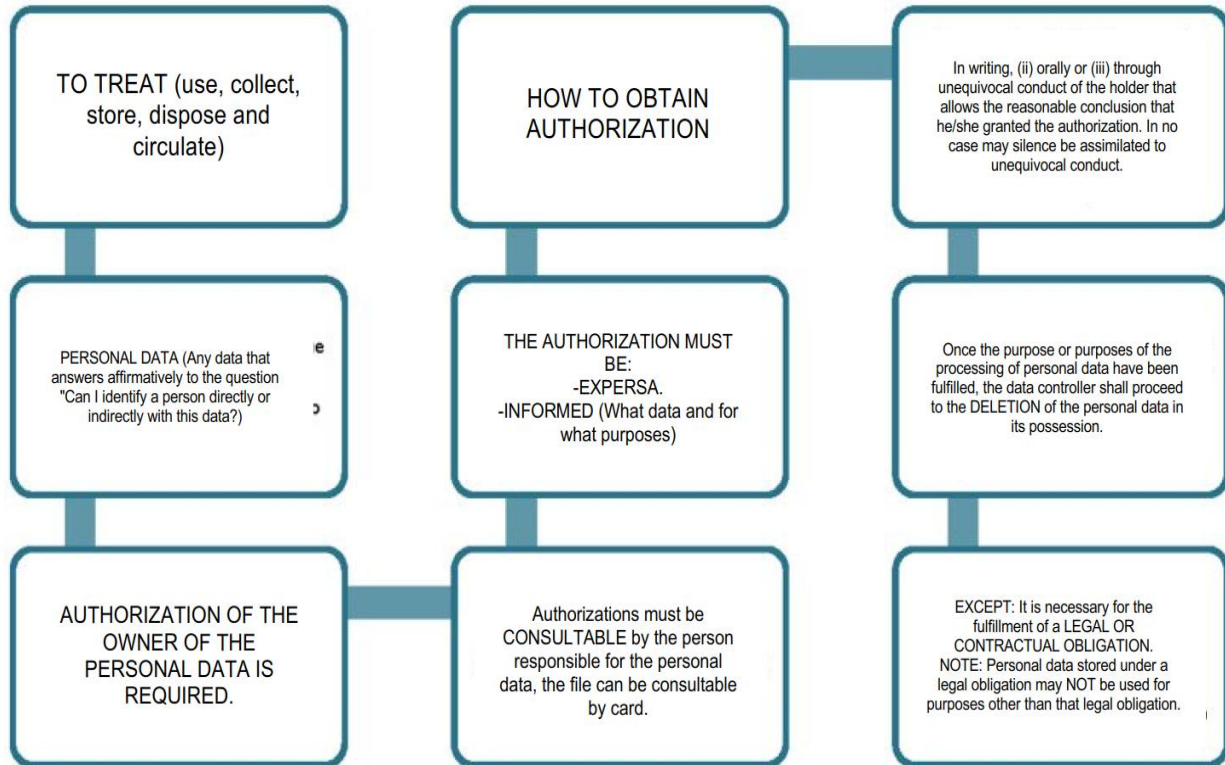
TO TREAT (use, collect, store, dispose and circulate)

PERSONAL DATA (Any data that answers affirmatively to the question "Can I identify a person directly or indirectly with this data?)

e

ↄ

AUTHORIZATION OF THE OWNER OF THE PERSONAL DATA IS REQUIRED.

Authorizations must be CONSULTABLE by the person responsible for the personal data, the file can be consultable by card.

THE AUTHORIZATION MUST BE:
-EXPERSA.
-INFORMED (What data and for what purposes)

HOW TO OBTAIN AUTHORIZATION

In writing, (ii) orally or (iii) through unequivocal conduct of the holder that allows the reasonable conclusion that he/she granted the authorization. In no case may silence be assimilated to unequivocal conduct.

Once the purpose or purposes of the processing of personal data have been fulfilled, the data controller shall proceed to the DELETION of the personal data in its possession.

EXCEPT: It is necessary for the fulfillment of a LEGAL OR CONTRACTUAL OBLIGATION.
NOTE: Personal data stored under a legal obligation may NOT be used for purposes other than that legal obligation.